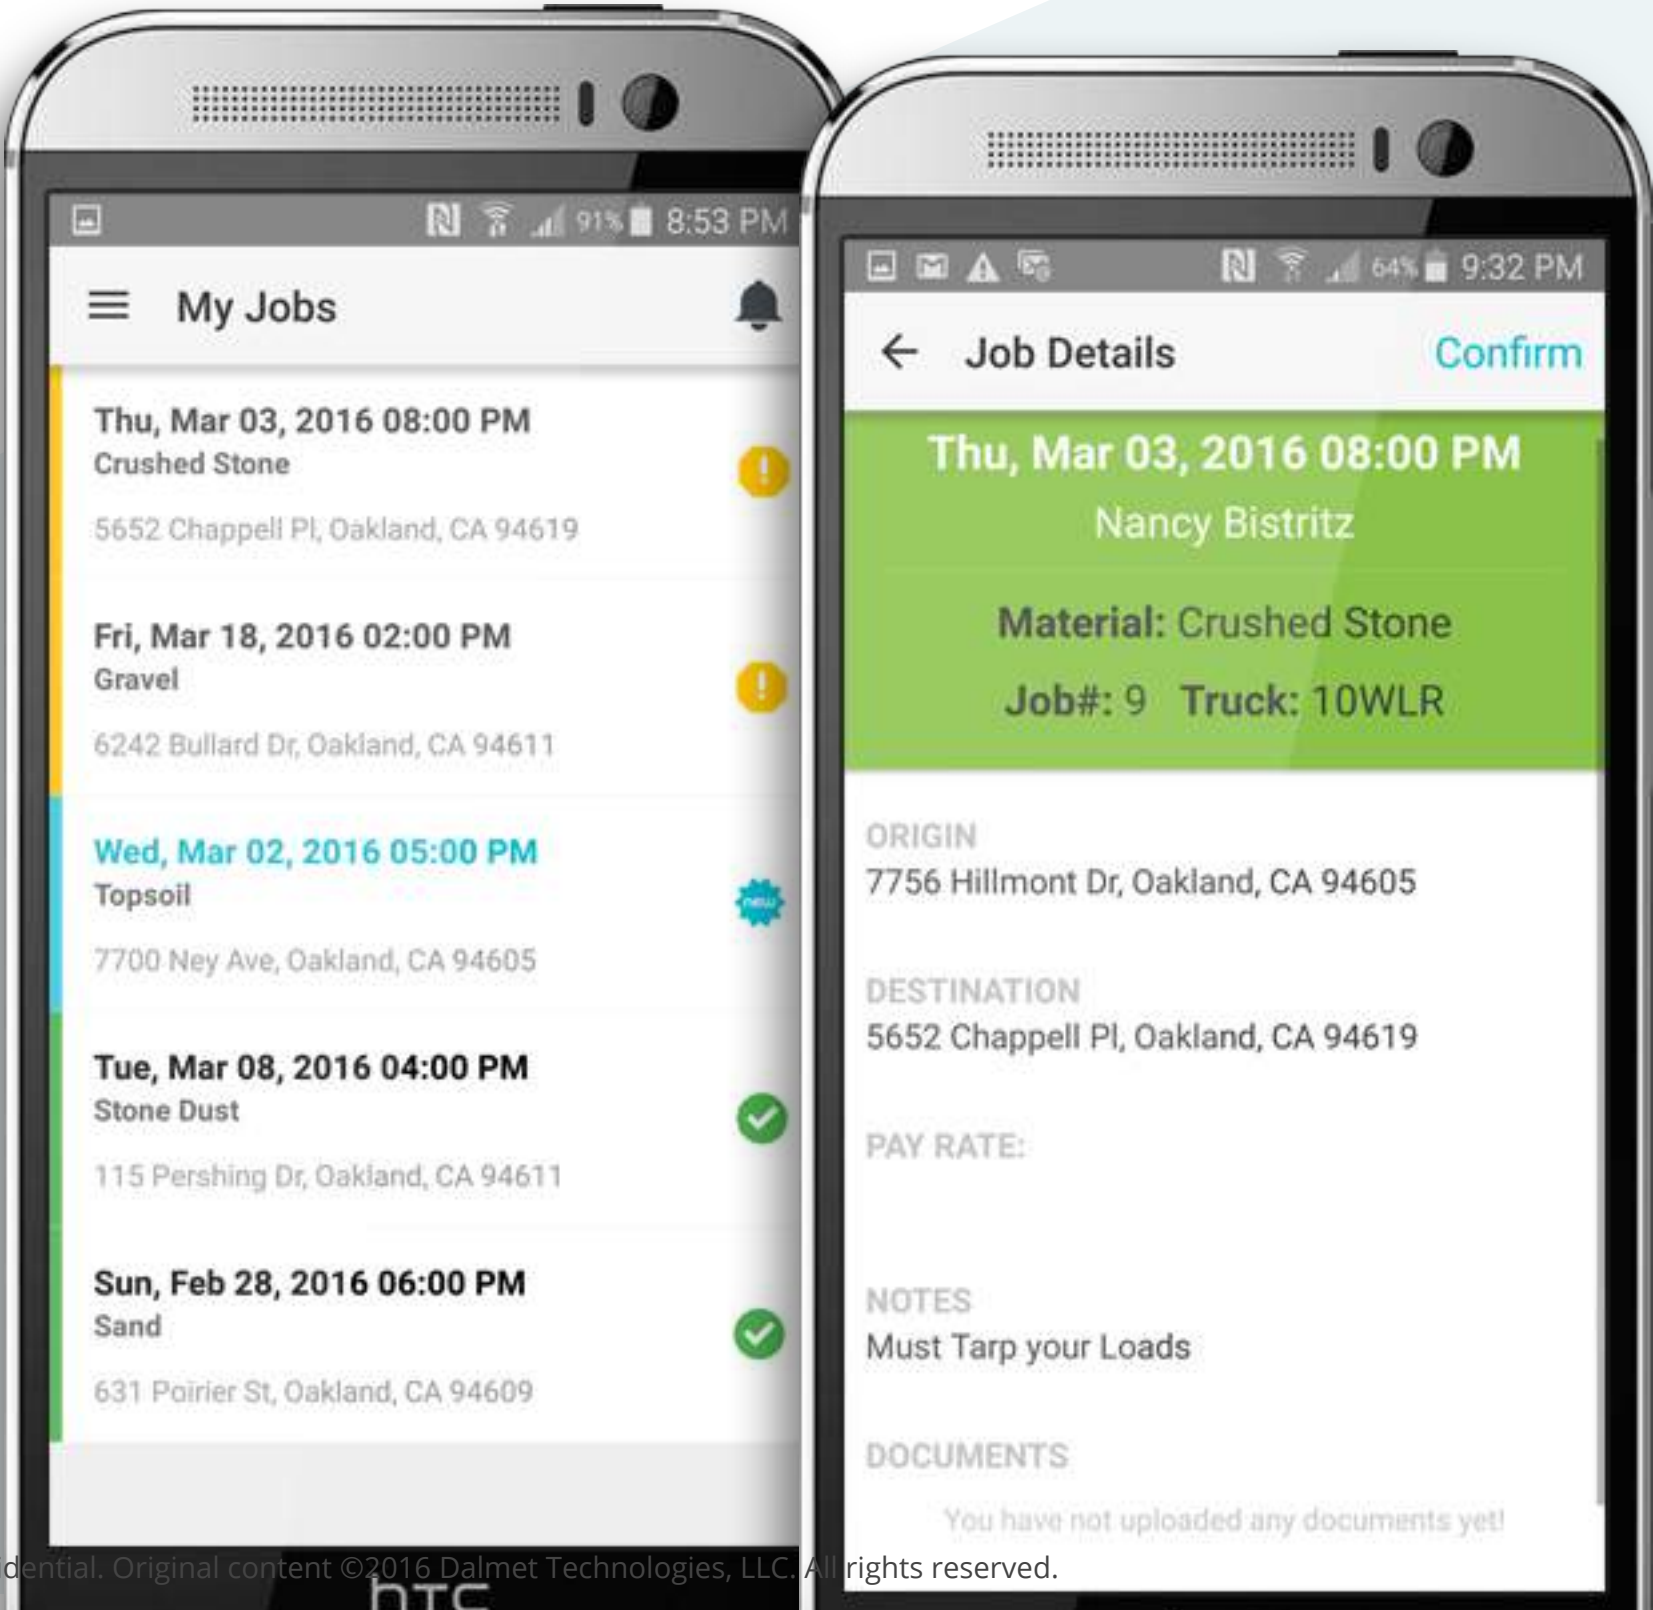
91% 8:53 PM

My Jobs

Thu, Mar 03, 2016 08:00 PM
Crushed Stone
5652 Chappell Pl, Oakland, CA 94619

Fri, Mar 18, 2016 02:00 PM
Gravel
6242 Bullard Dr, Oakland, CA 94611

Wed, Mar 02, 2016 05:00 PM
Topsoil
7700 Ney Ave, Oakland, CA 94605

new

Tue, Mar 08, 2016 04:00 PM
Stone Dust
115 Pershing Dr, Oakland, CA 94611

Sun, Feb 28, 2016 06:00 PM
Sand
631 Poirier St, Oakland, CA 94609

64% 9:32 PM

Job Details

Confirm

Thu, Mar 03, 2016 08:00 PM
Nancy Bistritz

Material: Crushed Stone
Job#: 9 Truck: 10WLR

ORIGIN
7756 Hillmont Dr, Oakland, CA 94605

DESTINATION
5652 Chappell Pl, Oakland, CA 94619

PAY RATE:

NOTES
Must Tarp your Loads

DOCUMENTS
You have not uploaded any documents yet!

dential. Original content ©2016 Dalmet Technologies, LLC. All rights reserved.

htc